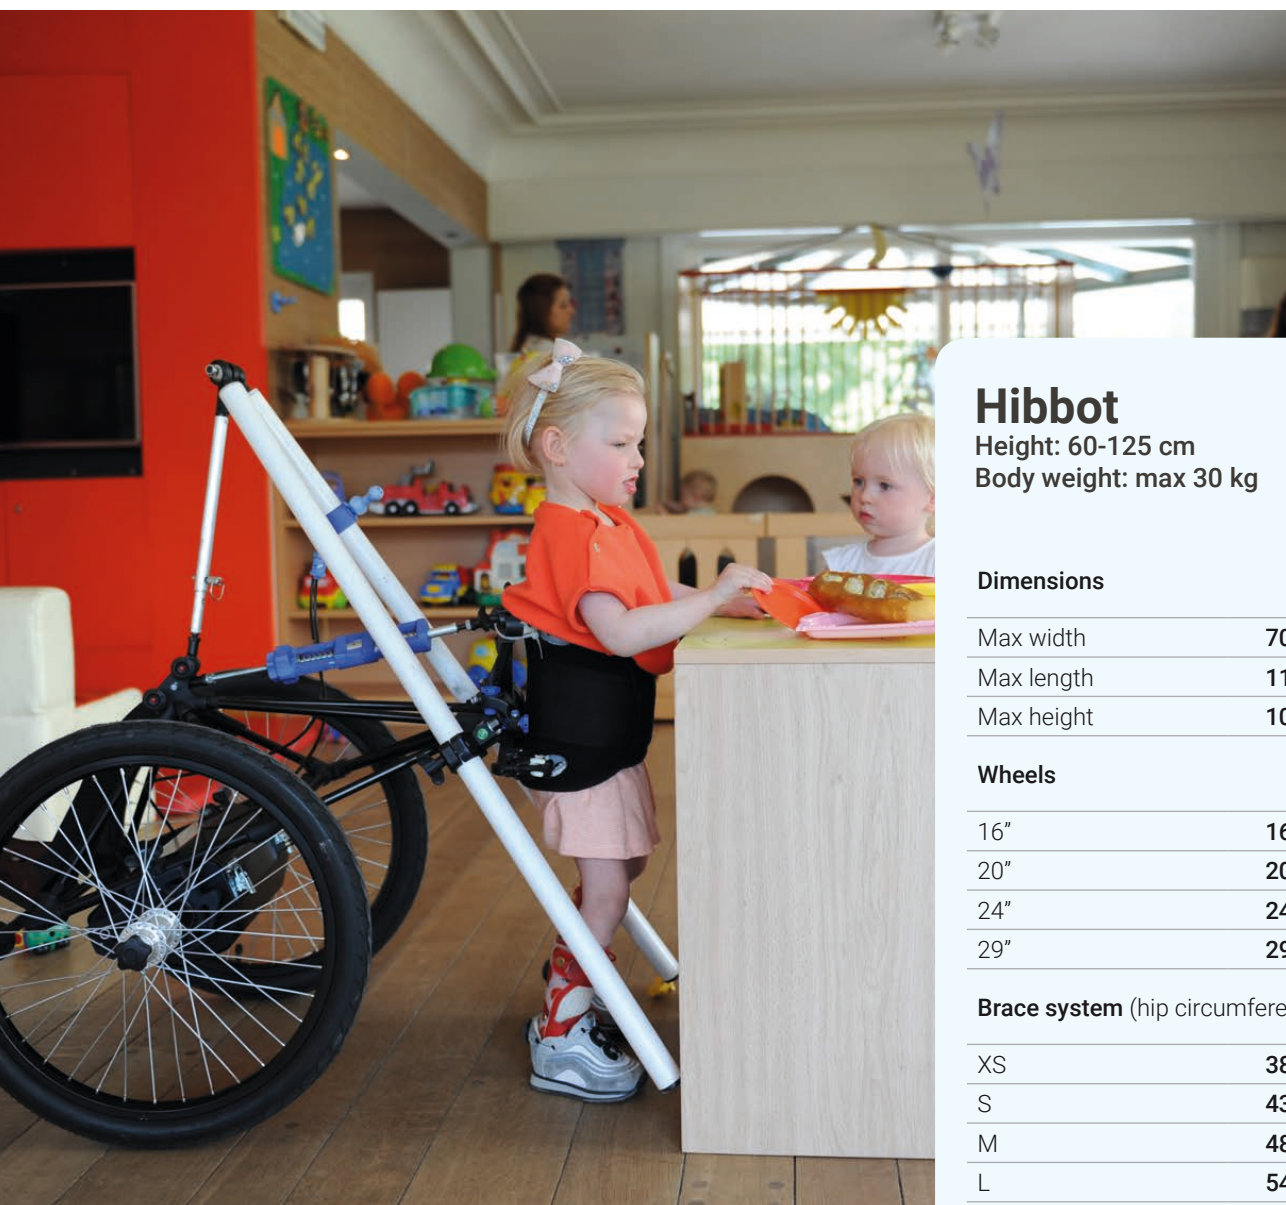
Hibbot
Height: 60-125 cm
Body weight: max 30 kg

Dimensions

| | |
|---|---|
| Max width | 70 |
| Max length | 11 |
| Max height | 10 |

Wheels

| | |
|---|---|
| 16" | 16 |
| 20" | 20 |
| 24" | 24 |
| 29" | 29 |

Brace system (hip circumfere

| | |
|---|---|
| XS | 38 |
| S | 43 |
| M | 48 |
| L | 54 |